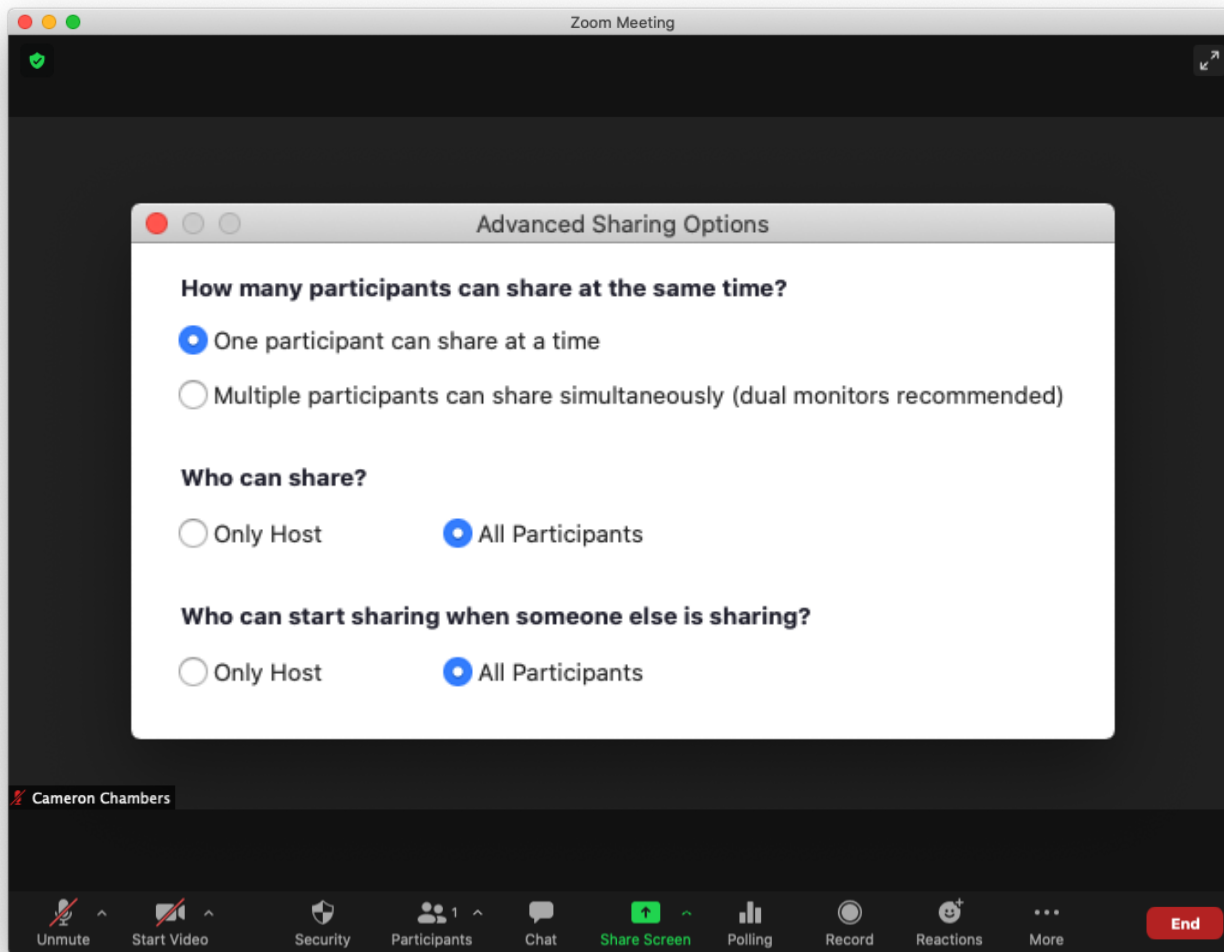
Zoom Meeting

Advanced Sharing Options

How many participants can share at the same time?

One participant can share at a time

Multiple participants can share simultaneously (dual monitors recommended)

Who can share?

Only Host

All Participants

Who can start sharing when someone else is sharing?

Only Host

All Participants

Cameron Chambers

Unmute

Start Video

Security

1

Participants

Chat

Share Screen

Polling

Record

Reactions

More

End